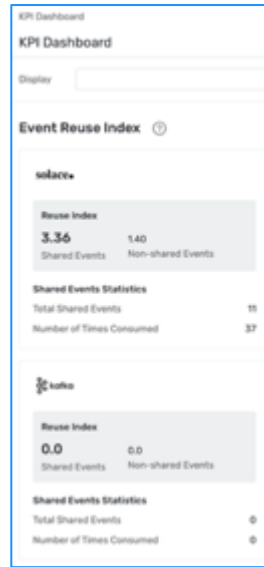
KPI Dashboard

KPI Dashboard

Display

Event Reuse Index

solace.

Reuse Index

3.36
Shared Events

1.40
Non-shared Events

Shared Events Statistics

Total Shared Events 11

Number of Times Consumed 37

kafka

Reuse Index

0.0
Shared Events

0.0
Non-shared Events

Shared Events Statistics

Total Shared Events 0

Number of Times Consumed 0